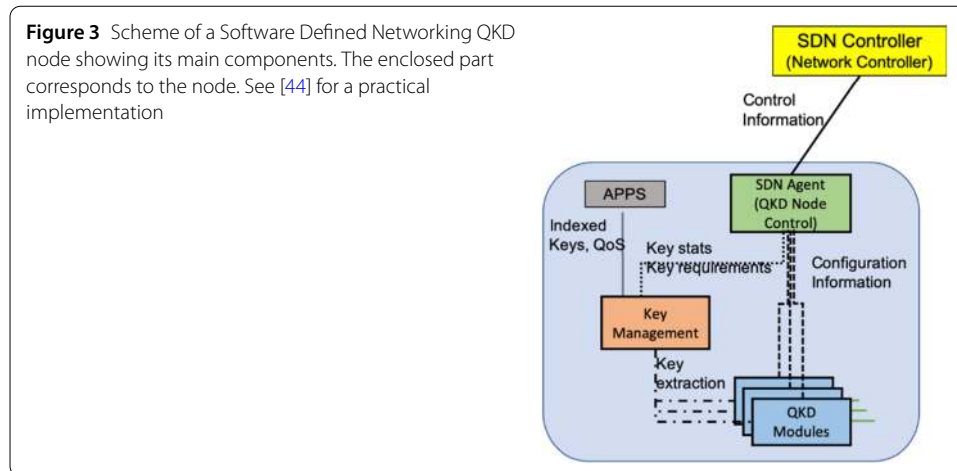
**Figure 3** Scheme of a Software Defined Networking QKD node showing its main components. The enclosed part corresponds to the node. See [44] for a practical implementation

SDN Controller
(Network Controller)

Control
Information

APPS

SDN Agent
(QKD Node
Control)

Indexed
Keys, QoS

Key stats
Key requirements

Configuration
Information

Key
Management

Key
extraction

QKD
Modules